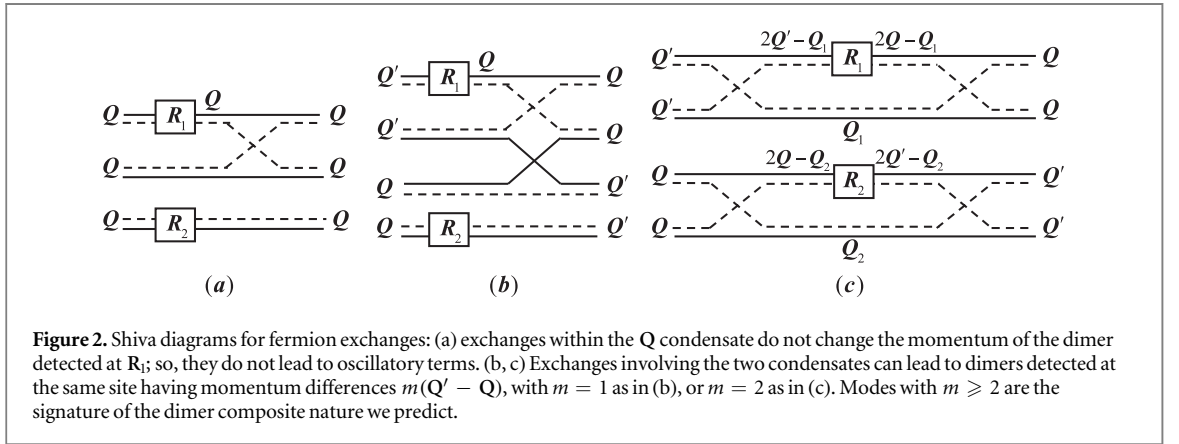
$\boldsymbol{Q}$ $R_1$ $\boldsymbol{Q}$ $\boldsymbol{Q}$
$\boldsymbol{Q}$ $\boldsymbol{Q}$
$\boldsymbol{Q}$ $R_2$ $\boldsymbol{Q}$
$(a)$

$\boldsymbol{Q}'$ $R_1$ $\boldsymbol{Q}$ $\boldsymbol{Q}$
$\boldsymbol{Q}'$ $\boldsymbol{Q}$
$\boldsymbol{Q}$ $\boldsymbol{Q}'$
$\boldsymbol{Q}$ $R_2$ $\boldsymbol{Q}'$
$(b)$

$\boldsymbol{Q}'$ $2\boldsymbol{Q}'-\boldsymbol{Q}_1$ $R_1$ $2\boldsymbol{Q}-\boldsymbol{Q}_1$ $\boldsymbol{Q}$
$\boldsymbol{Q}'$ $\boldsymbol{Q}$
$\boldsymbol{Q}_1$
$\boldsymbol{Q}$ $2\boldsymbol{Q}-\boldsymbol{Q}_2$ $R_2$ $2\boldsymbol{Q}'-\boldsymbol{Q}_2$ $\boldsymbol{Q}'$
$\boldsymbol{Q}$ $\boldsymbol{Q}'$
$\boldsymbol{Q}_2$
$(c)$

**Figure 2.** Shiva diagrams for fermion exchanges: (a) exchanges within the **Q** condensate do not change the momentum of the dimer detected at $\mathbf{R}_1$; so, they do not lead to oscillatory terms. (b, c) Exchanges involving the two condensates can lead to dimers detected at the same site having momentum differences $m(\mathbf{Q}' - \mathbf{Q})$, with $m = 1$ as in (b), or $m = 2$ as in (c). Modes with $m \geqslant 2$ are the signature of the dimer composite nature we predict.